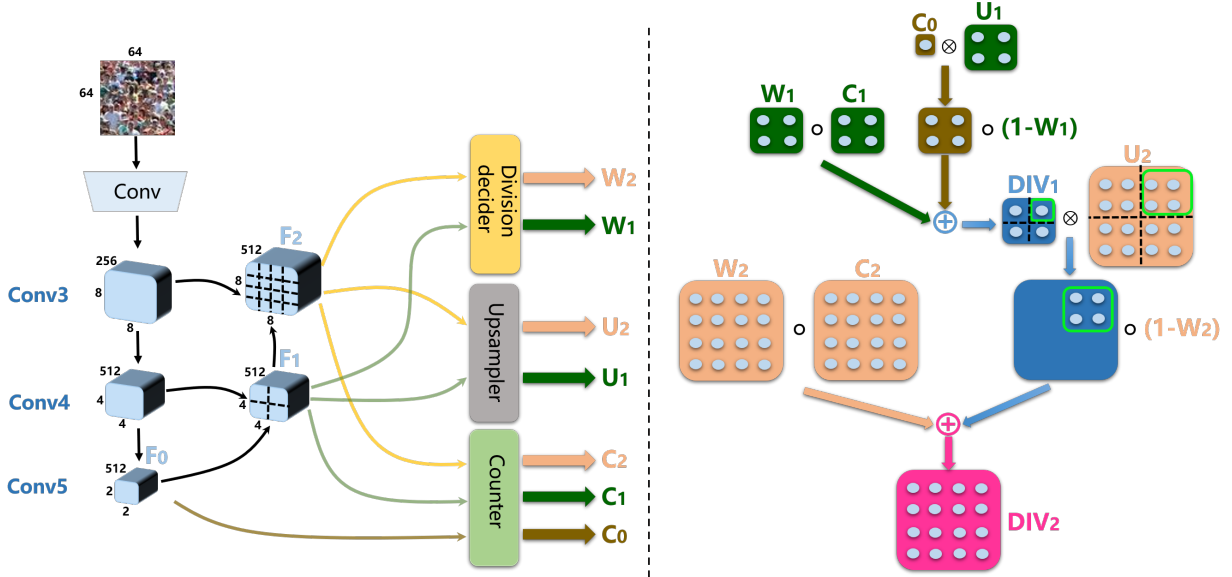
64
64
Conv
256
8
8
Conv3
512
4
4
Conv4
512
2
2
Conv5
$F_0$
512
$F_2$
8
8
512
$F_1$
4
4
Division decider
$W_2$
$W_1$
Upsampler
$U_2$
$U_1$
Counter
$C_2$
$C_1$
$C_0$

$C_0$ $\otimes$ $U_1$
$W_1$ $\circ$ $C_1$
$\circ$ $(1-W_1)$
$\oplus$
$DIV_1$ $\otimes$ $U_2$
$W_2$ $\circ$ $C_2$
$\circ$ $(1-W_2)$
$\oplus$
$DIV_2$